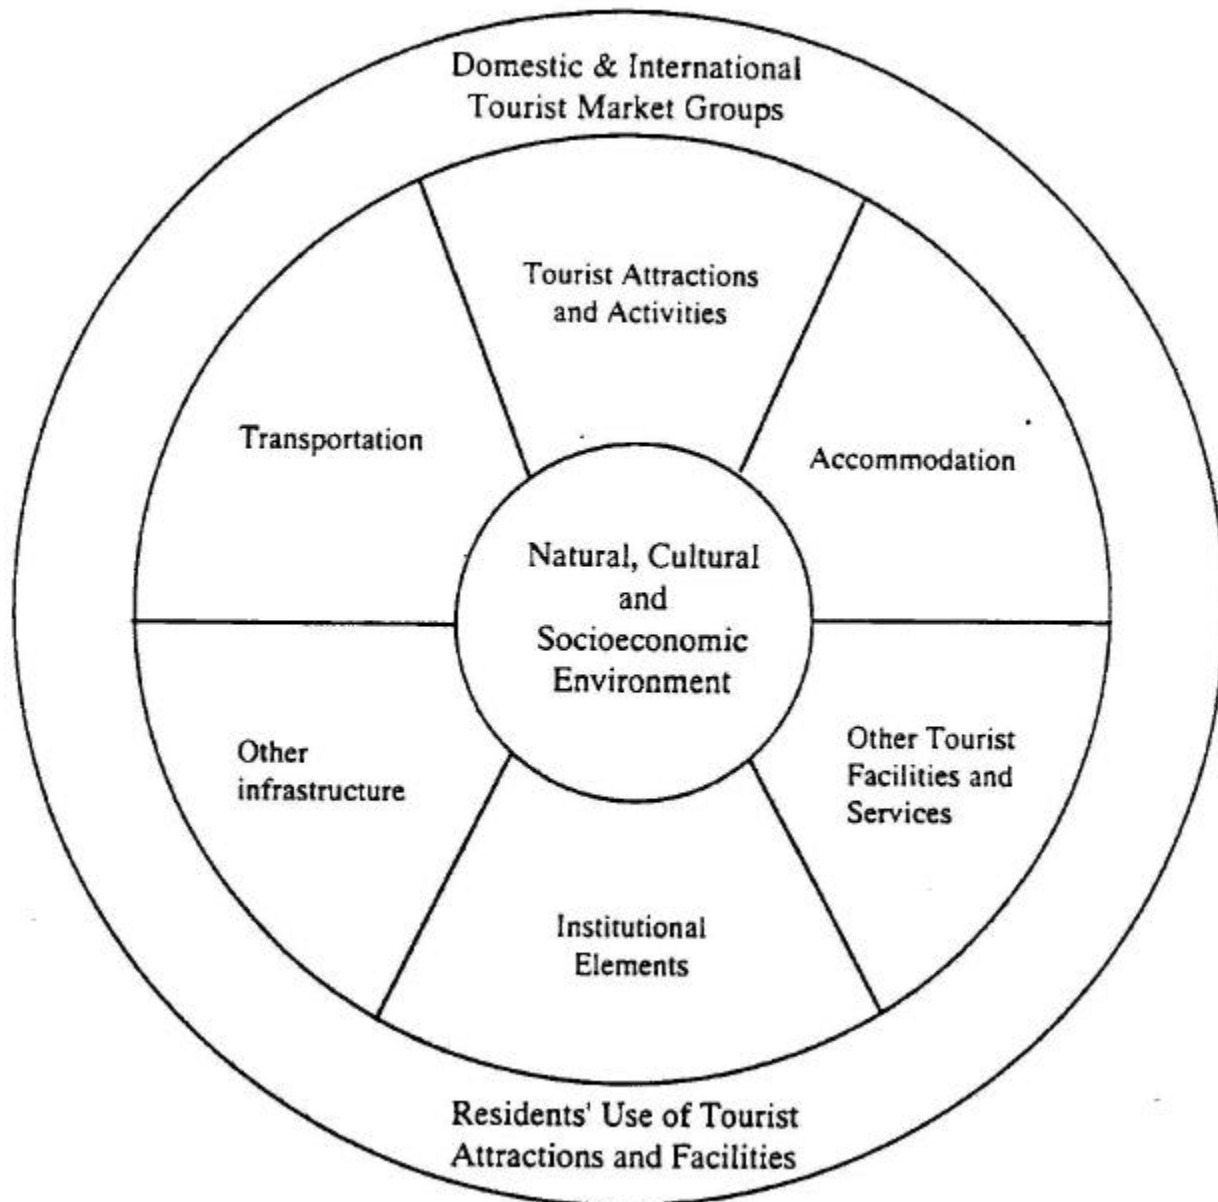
Domestic & International Tourist Market Groups

Tourist Attractions and Activities

Transportation

Accommodation

Natural, Cultural and Socioeconomic Environment

Other infrastructure

Other Tourist Facilities and Services

Institutional Elements

Residents' Use of Tourist Attractions and Facilities